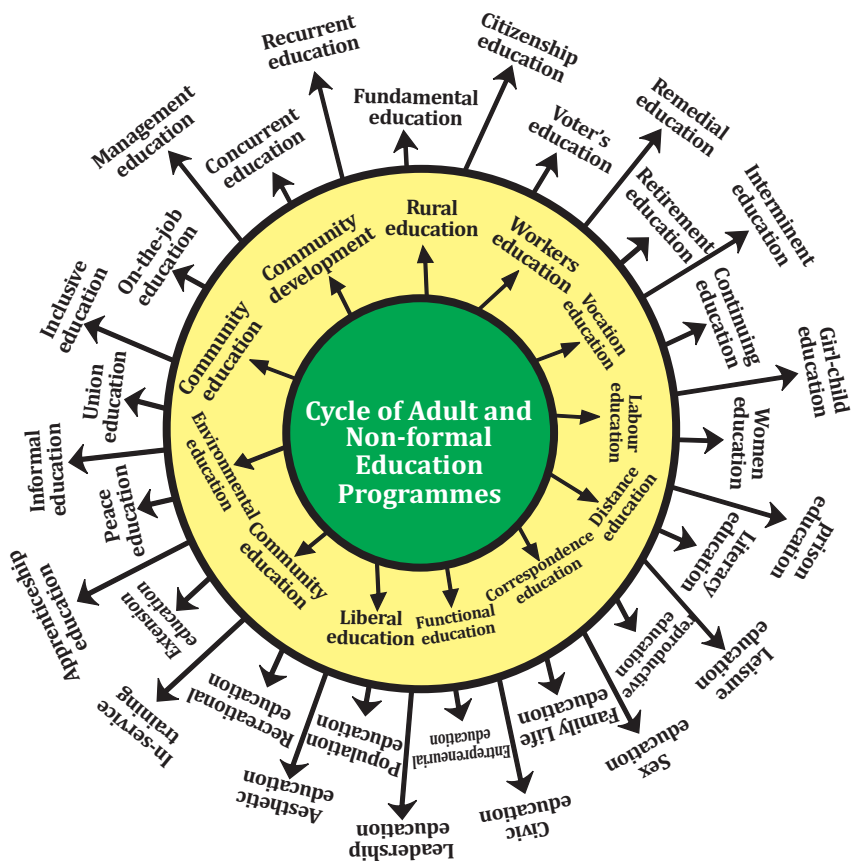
Cycle of Adult and Non-formal Education Programmes

Rural education

Workers education

Vocation education

Labour education

Distance education

Correspondence education

Functional education

Liberal education

Community education

Environmental education

Community education

Community development

Fundamental education

Citizenship education

Voter's education

Remedial education

Retirement education

Interminent education

Continuing education

Girl-child education

Women education

Prison education

Literacy education

Leisure education

Reproductive education

Sex education

Family Life education

Civic education

Entrepreneurial education

Leadership education

Population education

Aesthetic education

Recreational education

In-service training

Extension education

Apprenticeship education

Peace education

Informal education

Union education

Inclusive education

On-the-job education

Management education

Concurrent education

Recurrent education